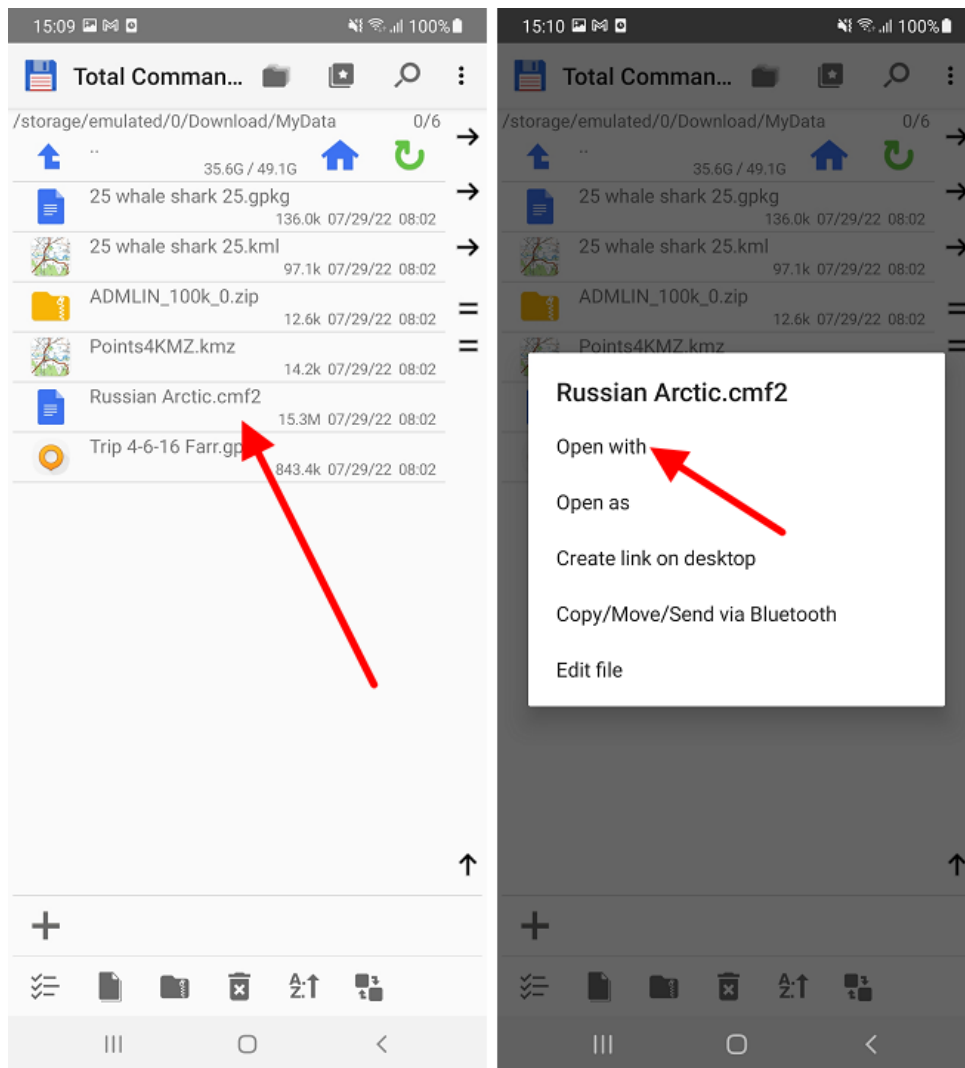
15:09

100%

Total Comman...

/storage/emulated/0/Download/MyData 0/6

..

35.6G / 49.1G

25 whale shark 25.gpkg

136.0k 07/29/22 08:02

25 whale shark 25.kml

97.1k 07/29/22 08:02

ADMLIN_100k_0.zip

12.6k 07/29/22 08:02

Points4KMZ.kmz

14.2k 07/29/22 08:02

Russian Arctic.cmf2

15.3M 07/29/22 08:02

Trip 4-6-16 Farr.gp

843.4k 07/29/22 08:02

+

15:10

100%

Total Comman...

/storage/emulated/0/Download/MyData 0/6

..

35.6G / 49.1G

25 whale shark 25.gpkg

136.0k 07/29/22 08:02

25 whale shark 25.kml

97.1k 07/29/22 08:02

ADMLIN_100k_0.zip

12.6k 07/29/22 08:02

Points4KMZ.kmz

Russian Arctic.cmf2

Open with

Open as

Create link on desktop

Copy/Move/Send via Bluetooth

Edit file

+